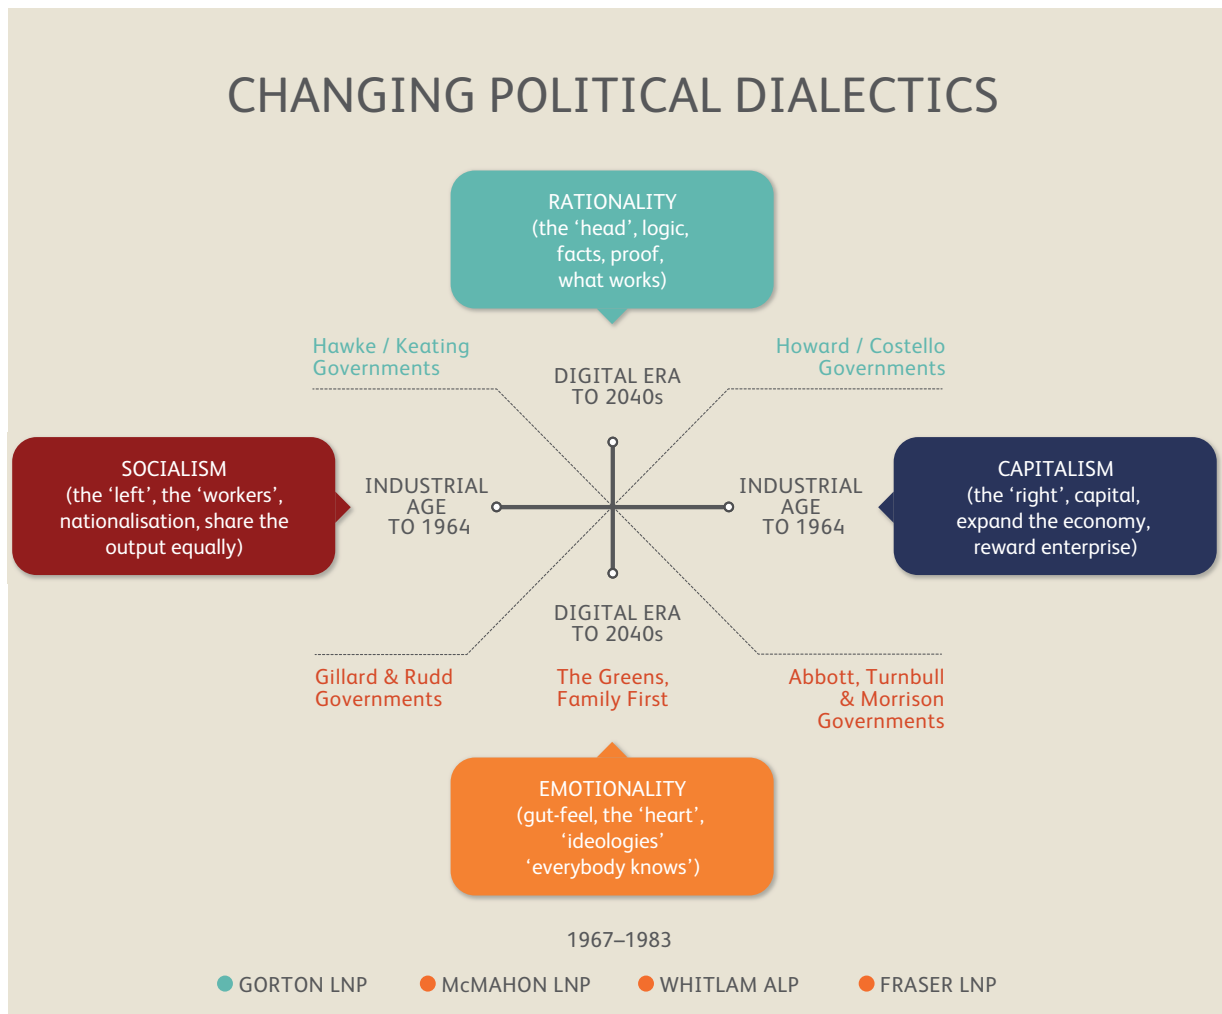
CHANGING POLITICAL DIALECTICS

RATIONALITY
(the ‘head’, logic, facts, proof, what works)

Hawke / Keating Governments

DIGITAL ERA TO 2040s

Howard / Costello Governments

SOCIALISM
(the ‘left’, the ‘workers’, nationalisation, share the output equally)

INDUSTRIAL AGE TO 1964

INDUSTRIAL AGE TO 1964

CAPITALISM
(the ‘right’, capital, expand the economy, reward enterprise)

DIGITAL ERA TO 2040s

Gillard & Rudd Governments

The Greens, Family First

Abbott, Turnbull & Morrison Governments

EMOTIONALITY
(gut-feel, the ‘heart’, ‘ideologies’ ‘everybody knows’)

1967–1983

GORTON LNP
McMAHON LNP
WHITLAM ALP
FRASER LNP